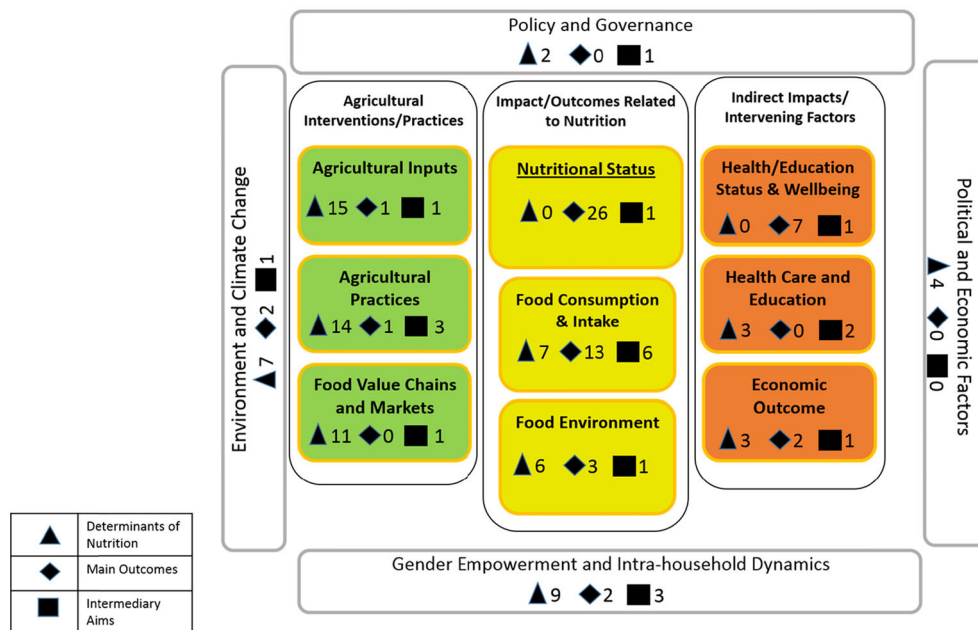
Policy and Governance
▲2 ◆0 ■1

Environment and Climate Change
▲7 ◆2 ■1

Agricultural Interventions/Practices

Agricultural Inputs
▲15 ◆1 ■1

Agricultural Practices
▲14 ◆1 ■3

Food Value Chains and Markets
▲11 ◆0 ■1

Impact/Outcomes Related to Nutrition

Nutritional Status
▲0 ◆26 ■1

Food Consumption & Intake
▲7 ◆13 ■6

Food Environment
▲6 ◆3 ■1

Indirect Impacts/ Intervening Factors

Health/Education Status & Wellbeing
▲0 ◆7 ■1

Health Care and Education
▲3 ◆0 ■2

Economic Outcome
▲3 ◆2 ■1

Political and Economic Factors
▲4 ◆0 ■0

Gender Empowerment and Intra-household Dynamics
▲9 ◆2 ■3

| ▲ | Determinants of Nutrition |
|---|---|
| ◆ | Main Outcomes |
| ■ | Intermediary Aims |